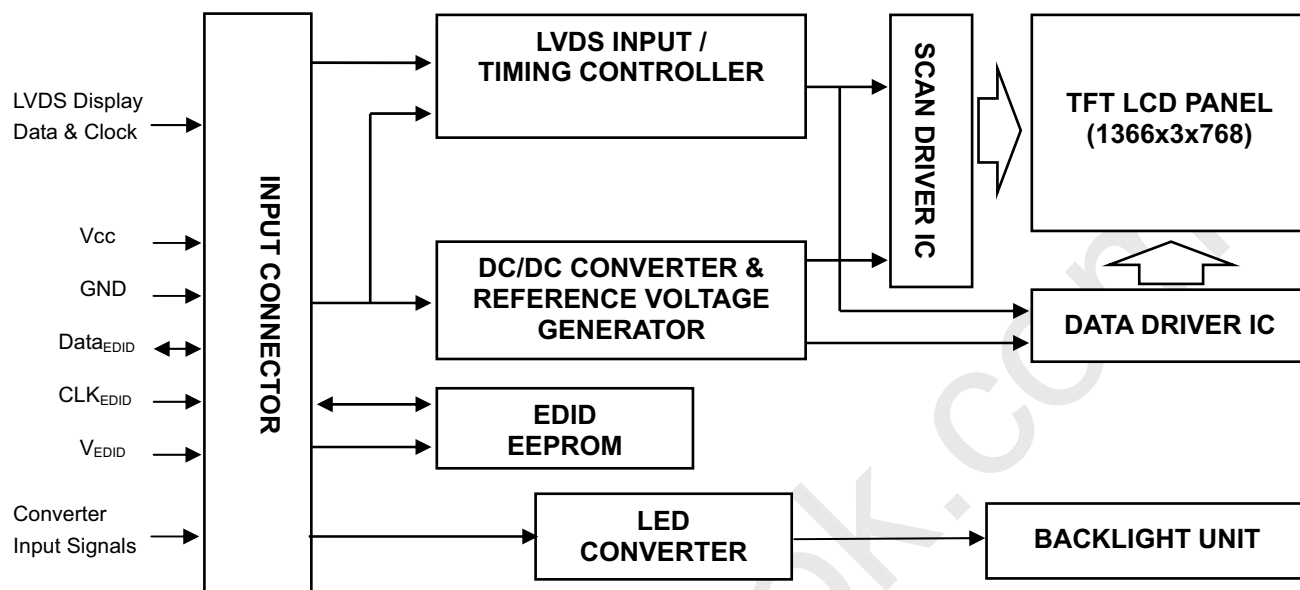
LVDS Display Data & Clock

Vcc

GND

$Data_{EDID}$

$CLK_{EDID}$

$V_{EDID}$

Converter Input Signals

INPUT CONNECTOR

LVDS INPUT / TIMING CONTROLLER

DC/DC CONVERTER & REFERENCE VOLTAGE GENERATOR

EDID EEPROM

LED CONVERTER

SCAN DRIVER IC

TFT LCD PANEL (1366x3x768)

DATA DRIVER IC

BACKLIGHT UNIT